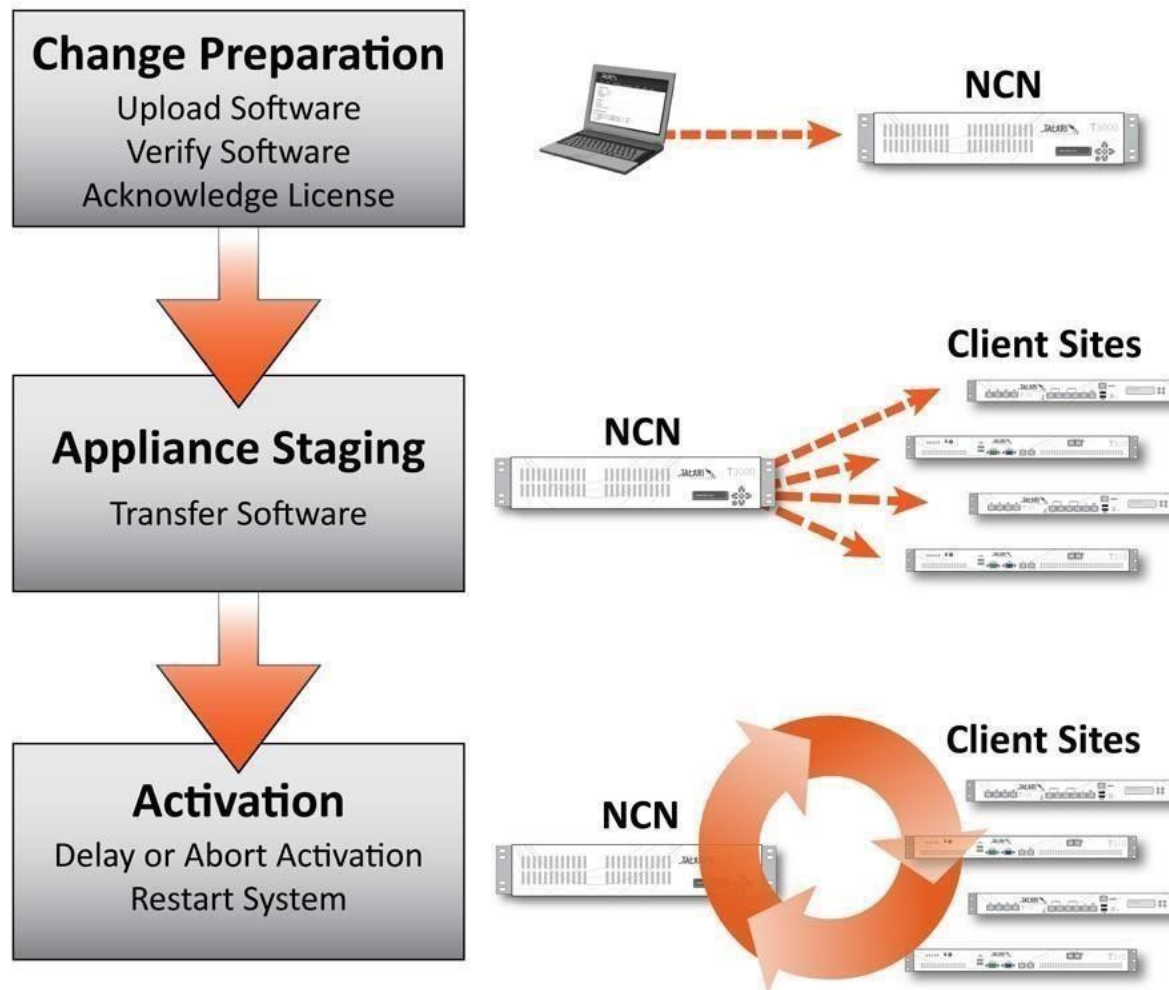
Change Preparation
Upload Software
Verify Software
Acknowledge License

NCN

Appliance Staging
Transfer Software

NCN

Client Sites

Activation
Delay or Abort Activation
Restart System

NCN

Client Sites